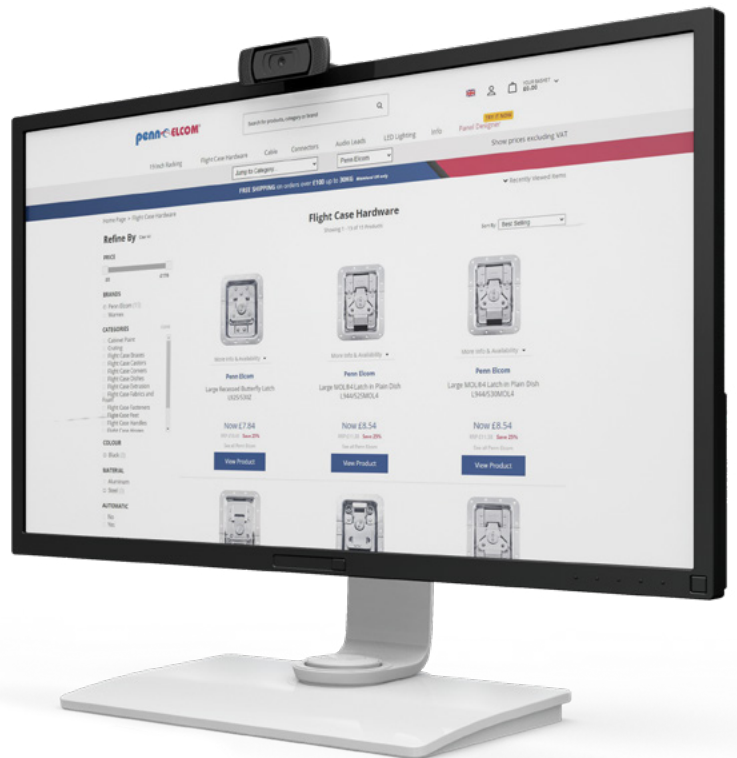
penn elcom

Search for products, category or brand

YOUR BASKET
£0.00

TRY IT NOW

19 Inch Racking Flight Case Hardware Cable Connectors Audio Leads LED Lighting Info Panel Designer

Show prices excluding VAT

Jump to Category

Penn Elcom

FREE SHIPPING on orders over £100 up to 30KG

Recently Viewed Items

Home Page > Flight Case Hardware

Flight Case Hardware

Showing 1 - 15 of 15 Products

Sort By Best Selling

Refine By Clear All

PRICE

BRANDS
Penn Elcom
Warmax

CATEGORIES
Cabinet Plate
Clutting
Flight Case Braces
Flight Case Castors
Flight Case Corners
Flight Case Dishes
Flight Case Extrusion
Flight Case Fabrics and Foam
Flight Case Fasteners
Flight Case Feet
Flight Case Handles

COLOUR
Black

MATERIAL
Aluminium
Steel

AUTOMATIC
No
Yes

More Info & Availability

More Info & Availability

More Info & Availability

Penn Elcom
Large Recessed Butterfly Latch L925/33NZ

Penn Elcom
Large MOL84 Latch in Plain Dish L944/525MOL4

Penn Elcom
Large MOL84 Latch in Plain Dish L944/530MOL4

Now £7.84
Save 25%

Now £8.54
Save 25%

Now £8.54
Save 25%

View Product

View Product

View Product